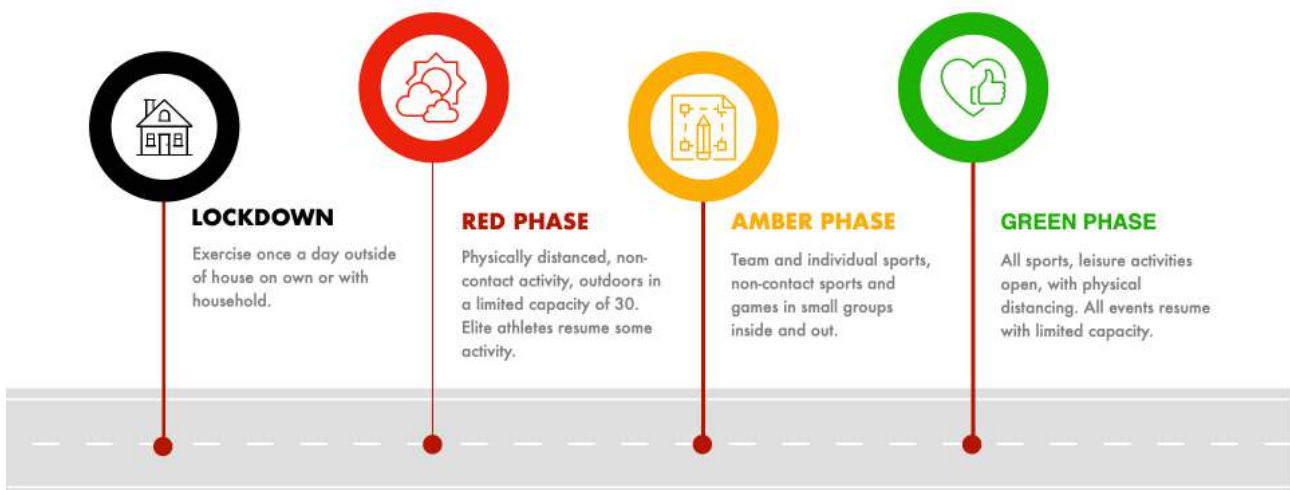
LOCKDOWN

Exercise once a day outside of house on own or with household.

RED PHASE

Physically distanced, non-contact activity, outdoors in a limited capacity of 30. Elite athletes resume some activity.

AMBER PHASE

Team and individual sports, non-contact sports and games in small groups inside and out.

GREEN PHASE

All sports, leisure activities open, with physical distancing. All events resume with limited capacity.